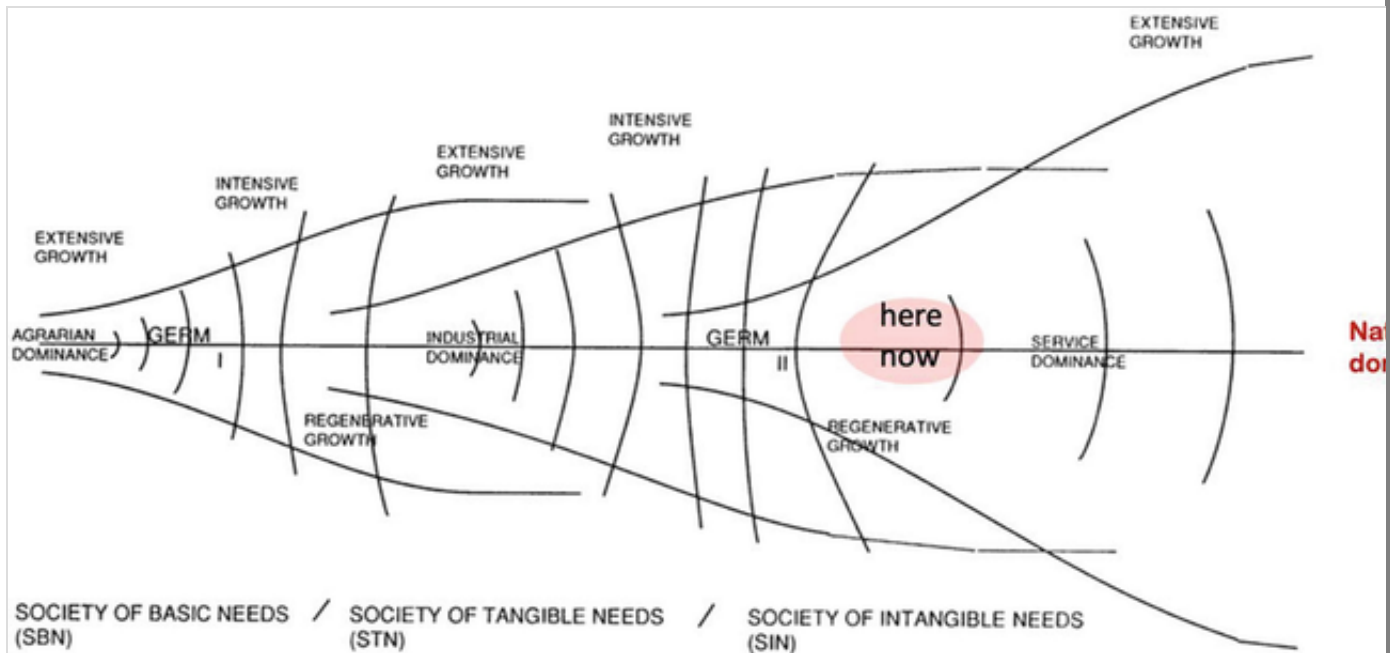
EXTENSIVE GROWTH

INTENSIVE GROWTH

EXTENSIVE GROWTH

INTENSIVE GROWTH

EXTENSIVE GROWTH

AGRARIAN DOMINANCE

GERM I

INDUSTRIAL DOMINANCE

GERM II

here now

SERVICE DOMINANCE

Na do

REGENERATIVE GROWTH

REGENERATIVE GROWTH

SOCIETY OF BASIC NEEDS (SBN) / SOCIETY OF TANGIBLE NEEDS (STN) / SOCIETY OF INTANGIBLE NEEDS (SIN)